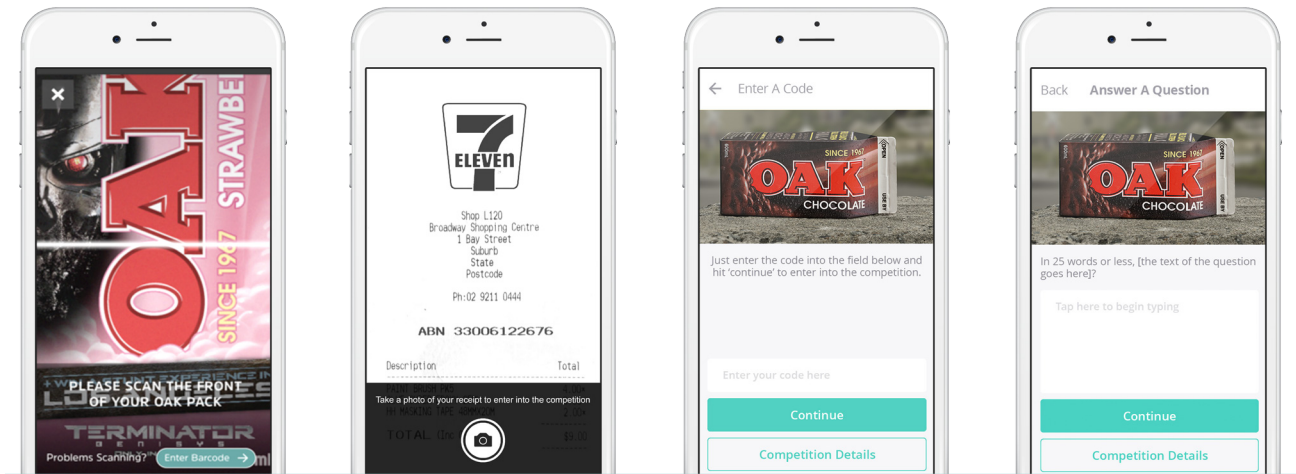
OAK
STRAWBE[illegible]
SINCE 1967
PLEASE SCAN THE FRONT OF YOUR OAK PACK
TERMINATOR
GENISYS
Problems Scanning?
Enter Barcode

7
ELEVEN
Shop L120
Broadway Shopping Centre
1 Bay Street
Suburb
State
Postcode
Ph:02 9211 0444
ABN 33006122676
Description
Total
Take a photo of your receipt to enter into the competition
TOTAL
$9.00

Enter A Code
SINCE 1967
OAK
CHOCOLATE
Just enter the code into the field below and hit 'continue' to enter into the competition.
Enter your code here
Continue
Competition Details

Back
Answer A Question
SINCE 1967
OAK
CHOCOLATE
In 25 words or less, [the text of the question goes here]?
Tap here to begin typing
Continue
Competition Details